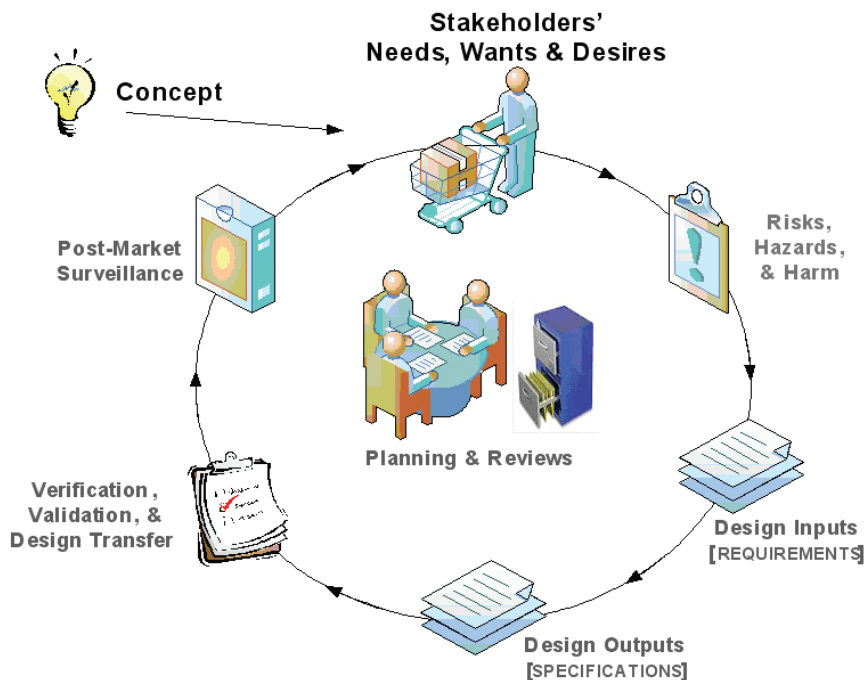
Stakeholders'
Needs, Wants & Desires

Concept

Risks, Hazards, & Harm

Post-Market Surveillance

Planning & Reviews

Verification, Validation, & Design Transfer

Design Inputs
[REQUIREMENTS]

Design Outputs
[SPECIFICATIONS]